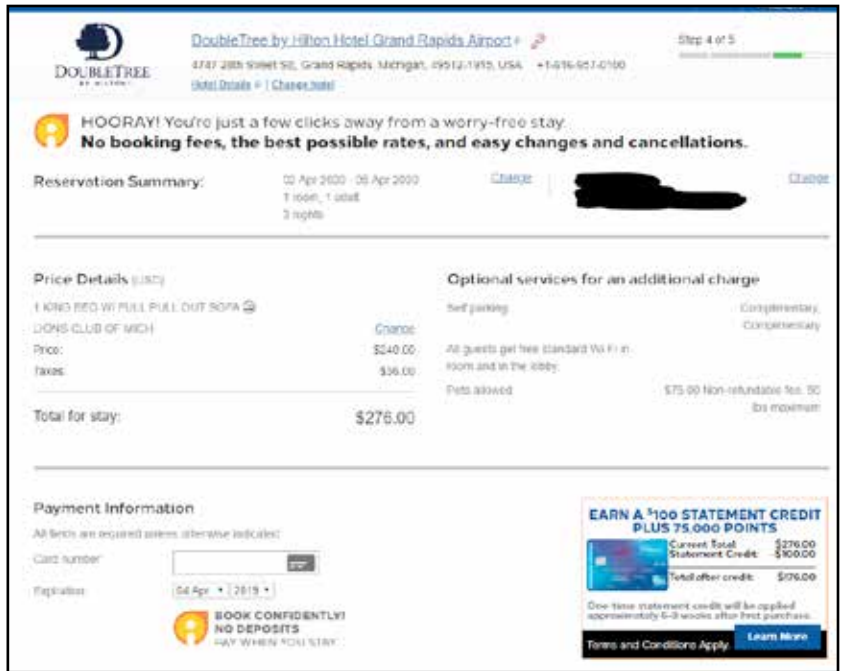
DOUBLETREE BY HILTON

DoubleTree by Hilton Hotel Grand Rapids Airport

4747 28th Street SE, Grand Rapids, Michigan, 49512-1915, USA +1-616-957-0100

Hotel Details | Change hotel

Step 4 of 5

HOORAY! You're just a few clicks away from a worry-free stay.
No booking fees, the best possible rates, and easy changes and cancellations.

Reservation Summary: 02 Apr 2020 - 05 Apr 2020 1 room, 1 adult 3 nights Change

Change

Price Details (USD)

1 KING BED W/ FULL PULL OUT SOFA

LIONS CLUB OF MICH Change

Price: $240.00

Taxes: $36.00

Total for stay: $276.00

Optional services for an additional charge

Self parking Complementary Complementary

All guests get free standard Wi-Fi in room and in the lobby

Pets allowed $75.00 Non-refundable fee. 50 lbs maximum

Payment Information

All fields are required unless otherwise indicated

Card number

Expiration 04 Apr 2019

BOOK CONFIDENTLY! NO DEPOSITS PAY WHEN YOU STAY

EARN A $100 STATEMENT CREDIT PLUS 75,000 POINTS

Current Total $276.00
Statement Credit $100.00
Total after credit $176.00

One-time statement credit will be applied approximately 6-8 weeks after first purchase.

Terms and Conditions Apply. Learn More